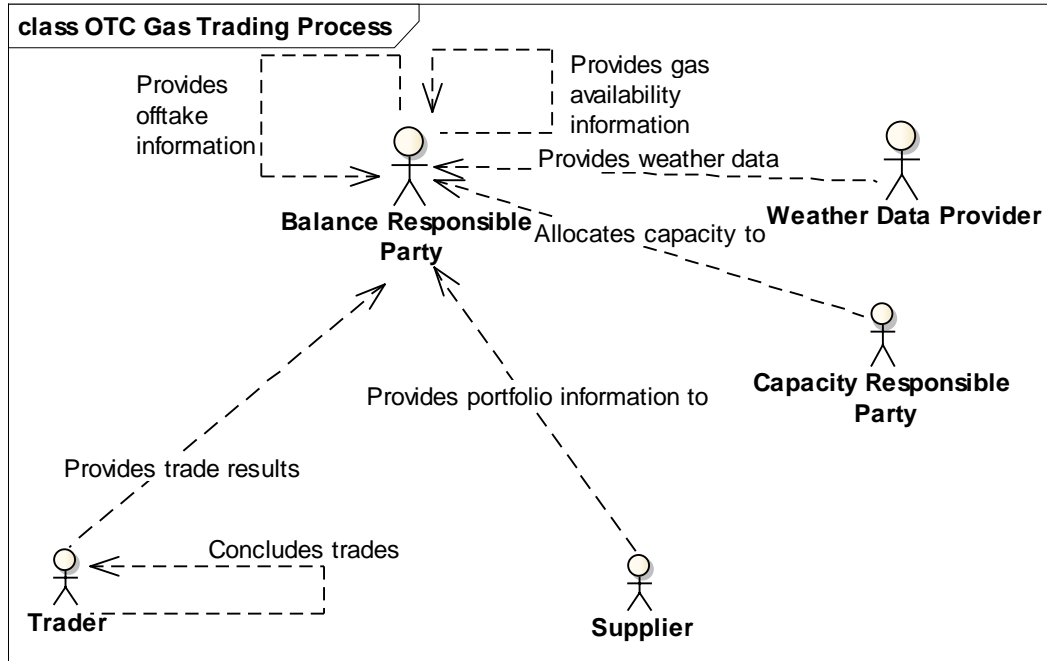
class OTC Gas Trading Process

Provides offtake information

Provides gas availability information

Balance Responsible Party

Provides weather data

Weather Data Provider

Allocates capacity to

Capacity Responsible Party

Provides portfolio information to

Provides trade results

Concludes trades

Trader

Supplier